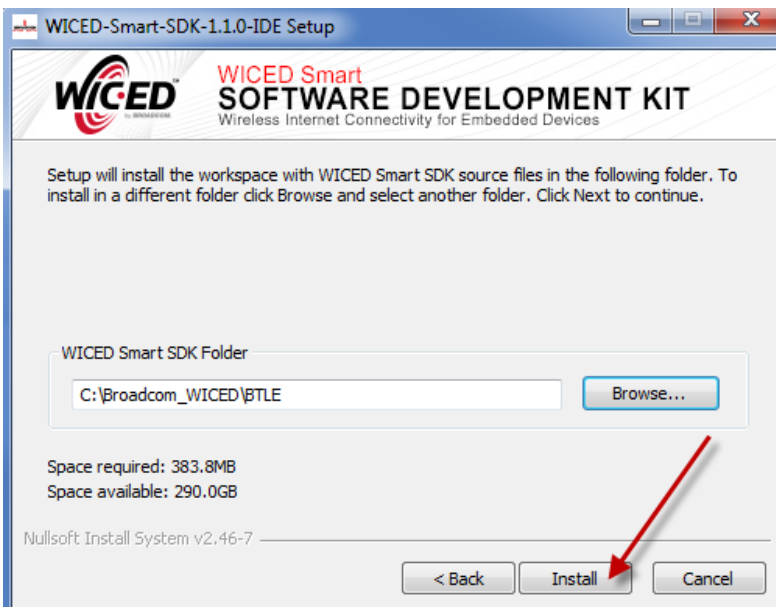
WICED-Smart-SDK-1.1.0-IDE Setup

WICED by BROADCOM

WICED Smart
SOFTWARE DEVELOPMENT KIT
Wireless Internet Connectivity for Embedded Devices

Setup will install the workspace with WICED Smart SDK source files in the following folder. To install in a different folder click Browse and select another folder. Click Next to continue.

WICED Smart SDK Folder

C:\Broadcom_WICED\BTLE

Browse...

Space required: 383.8MB
Space available: 290.0GB

Nullsoft Install System v2.46-7

< Back
Install
Cancel